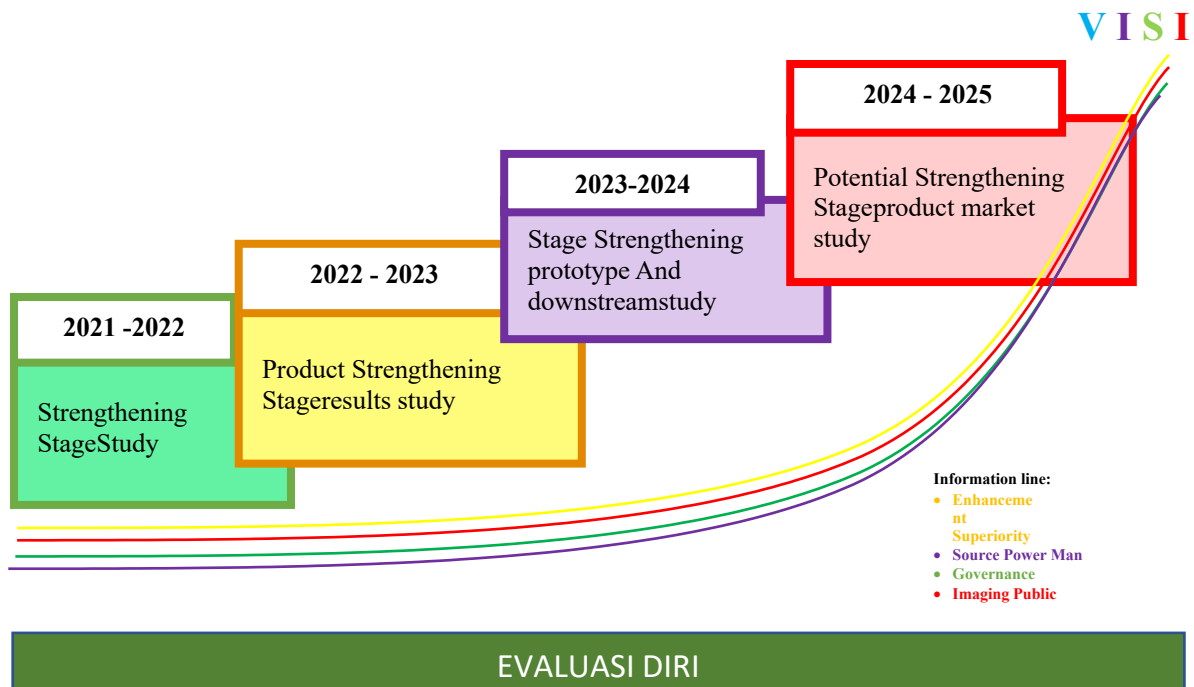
V I S I

2024 - 2025

Potential Strengthening Stageproduct market study

2023-2024

Stage Strengthening prototype And downstreamstudy

2022 - 2023

Product Strengthening Stageresults study

2021 -2022

Strengthening StageStudy

Information line:
- Enhancement Superiority
- Source Power Man
- Governance
- Imaging Public

EVALUASI DIRI